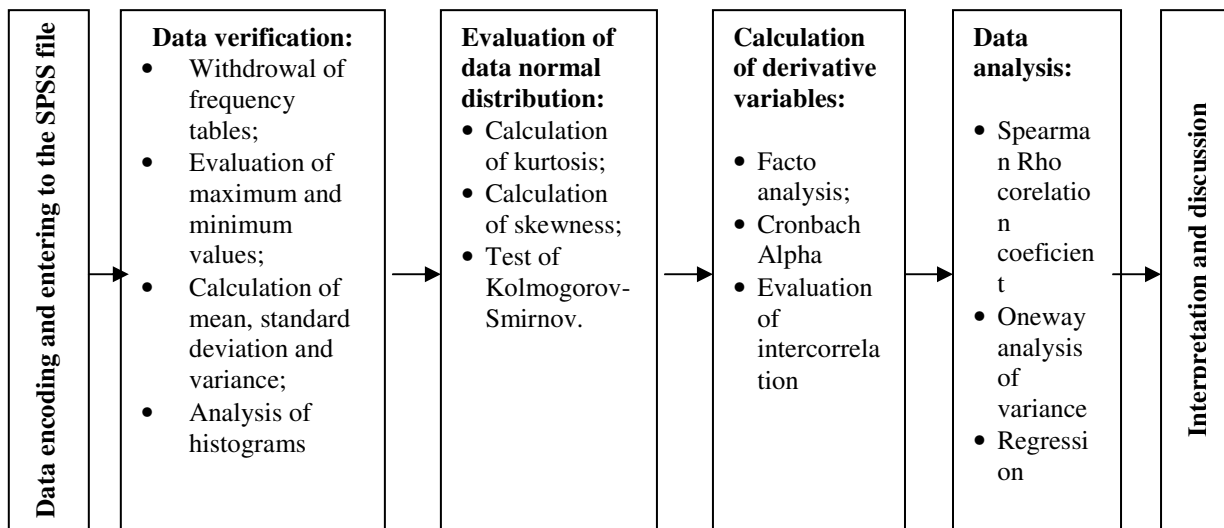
Data encoding and entering to the SPSS file

Data verification:
- Withdrowal of frequency tables;
- Evaluation of maximum and minimum values;
- Calculation of mean, standard deviation and variance;
- Analysis of histograms

Evaluation of data normal distribution:
- Calculation of kurtosis;
- Calculation of skewness;
- Test of Kolmogorov-Smirnov.

Calculation of derivative variables:
- Facto analysis;
- Cronbach Alpha
- Evaluation of intercorrelation

Data analysis:
- Spearman Rho corelation coeficient
- Oneway analysis of variance
- Regression

Interpretation and discussion